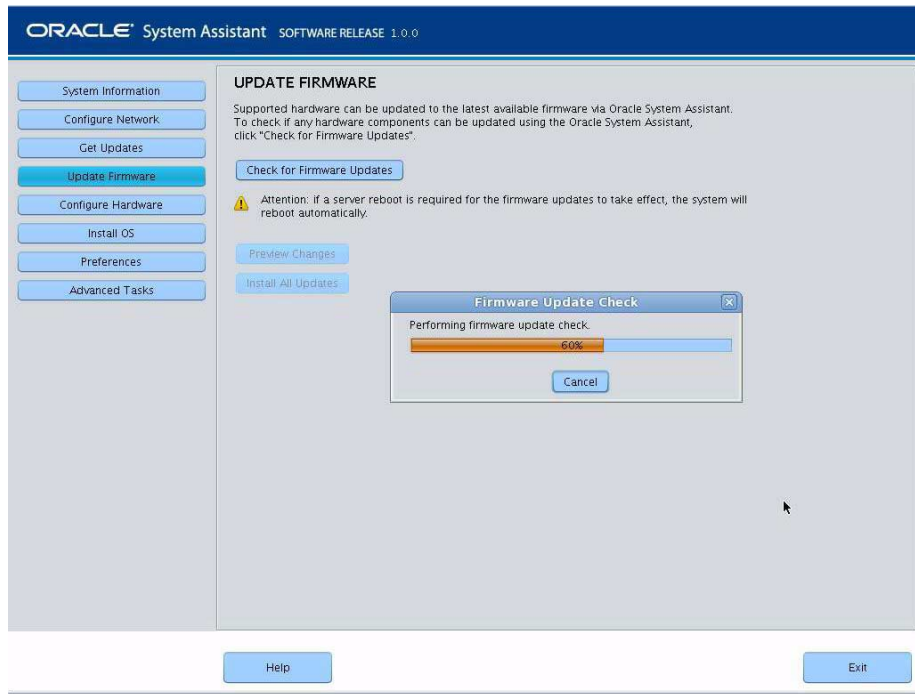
ORACLE® System Assistant SOFTWARE RELEASE 1.0.0

System Information
Configure Network
Get Updates
Update Firmware
Configure Hardware
Install OS
Preferences
Advanced Tasks

UPDATE FIRMWARE

Supported hardware can be updated to the latest available firmware via Oracle System Assistant. To check if any hardware components can be updated using the Oracle System Assistant, click "Check for Firmware Updates".

Check for Firmware Updates

Attention: If a server reboot is required for the firmware updates to take effect, the system will reboot automatically.

Preview Changes
Install All Updates

Firmware Update Check
Performing firmware update check.
60%
Cancel

Help
Exit